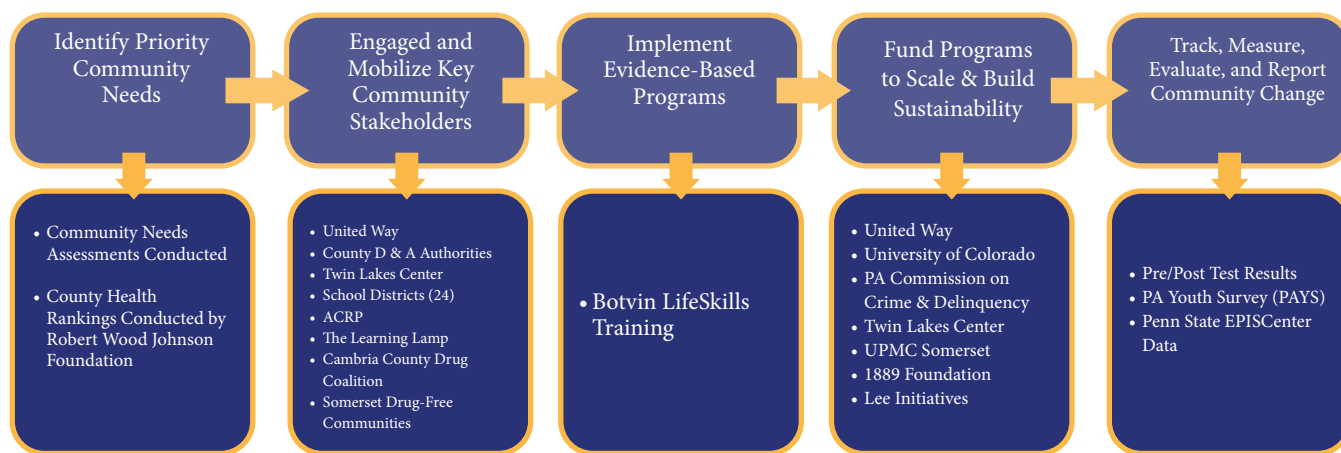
Identify Priority Community Needs

Engaged and Mobilize Key Community Stakeholders

Implement Evidence-Based Programs

Fund Programs to Scale & Build Sustainability

Track, Measure, Evaluate, and Report Community Change

• Community Needs Assessments Conducted
• County Health Rankings Conducted by Robert Wood Johnson Foundation

• United Way
• County D & A Authorities
• Twin Lakes Center
• School Districts (24)
• ACRP
• The Learning Lamp
• Cambria County Drug Coalition
• Somerset Drug-Free Communities

• Botvin LifeSkills Training

• United Way
• University of Colorado
• PA Commission on Crime & Delinquency
• Twin Lakes Center
• UPMC Somerset
• 1889 Foundation
• Lee Initiatives

• Pre/Post Test Results
• PA Youth Survey (PAYS)
• Penn State EPISCenter Data